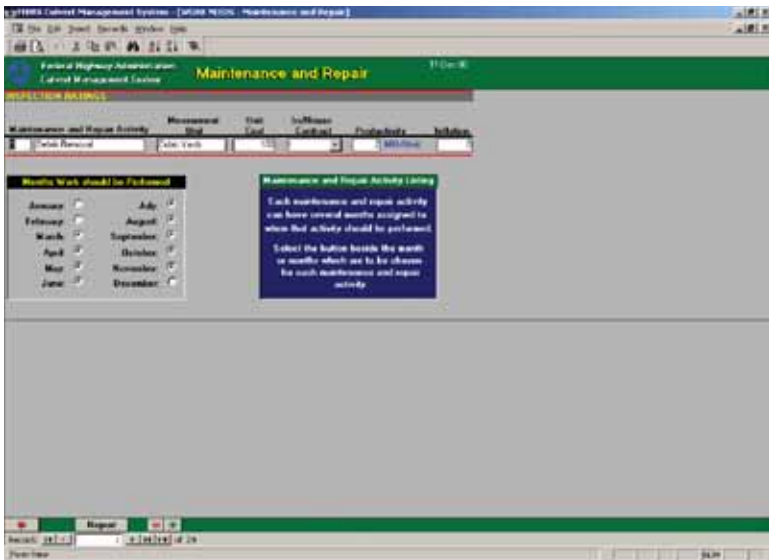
FHWA Culvert Management System - [WORK NEEDS : Maintenance and Repair]

File Edit Insert Records Window Help

Federal Highway Administration
Culvert Management System

Maintenance and Repair

INSPECTION RATINGS

| Maintenance and Repair Activity | Measurement Unit | Unit Cost | In-House Contract | Productivity | Initiation |
|---|---|---|---|---|---|
| Debris Removal | Cubic Yards | 150 | | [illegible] | |

Months Work should be Performed

January
February
March
April
May
June
July
August
September
October
November
December

Maintenance and Repair Activity Listing

Each maintenance and repair activity can have several months assigned to when that activity should be performed.

Select the button beside the month or months which are to be chosen for each maintenance and repair activity.

Repair

Record: of 29

Form View